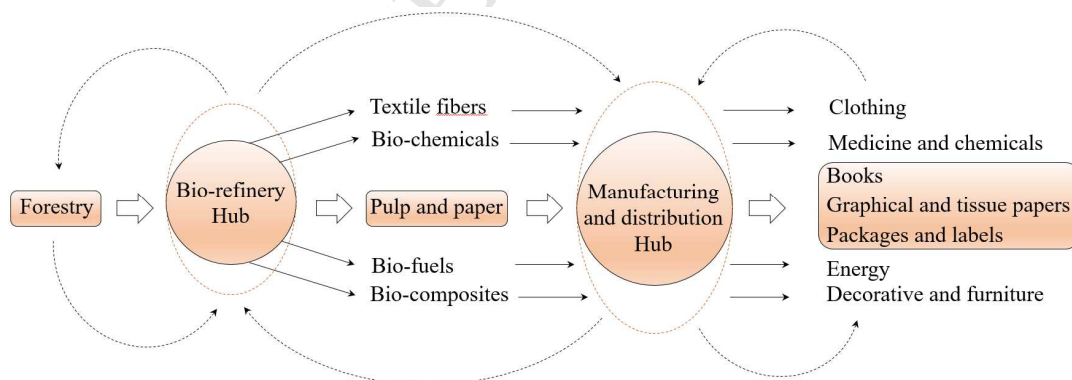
Forestry

Bio-refinery Hub

Textile fibers

Bio-chemicals

Pulp and paper

Bio-fuels

Bio-composites

Manufacturing and distribution Hub

Clothing

Medicine and chemicals

Books
Graphical and tissue papers
Packages and labels

Energy

Decorative and furniture